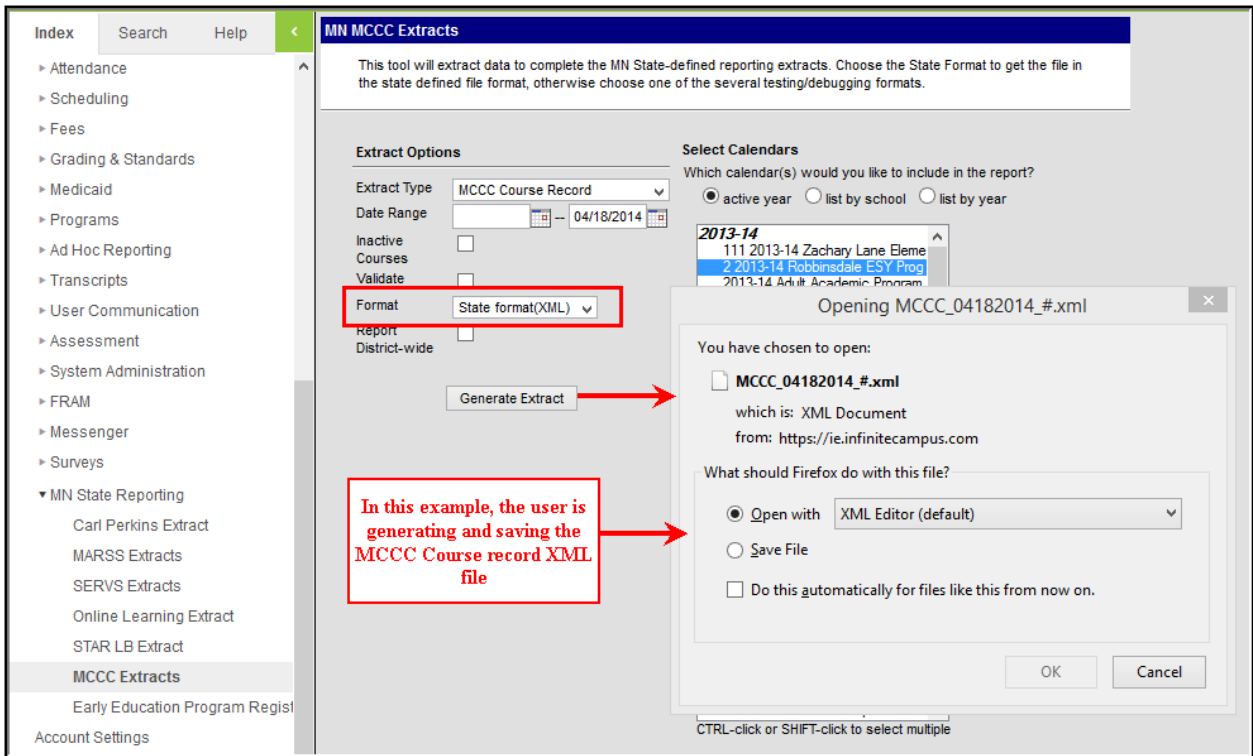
Index Search Help <

▸ Attendance
▸ Scheduling
▸ Fees
▸ Grading & Standards
▸ Medicaid
▸ Programs
▸ Ad Hoc Reporting
▸ Transcripts
▸ User Communication
▸ Assessment
▸ System Administration
▸ FRAM
▸ Messenger
▸ Surveys
▾ MN State Reporting
Carl Perkins Extract
MARSS Extracts
SERVS Extracts
Online Learning Extract
STAR LB Extract
MCCC Extracts
Early Education Program Regist
Account Settings

MN MCCC Extracts

This tool will extract data to complete the MN State-defined reporting extracts. Choose the State Format to get the file in the state defined file format, otherwise choose one of the several testing/debugging formats.

Extract Options

Extract Type MCCC Course Record
Date Range -- 04/18/2014
Inactive Courses
Validate
Format State format(XML)
Report District-wide

Generate Extract

Select Calendars
Which calendar(s) would you like to include in the report?
active year list by school list by year

2013-14
111 2013-14 Zachary Lane Eleme
2 2013-14 Robbinsdale ESY Prog
2013-14 Adult Academic Program

CTRL-click or SHIFT-click to select multiple

Opening MCCC_04182014_#.xml

You have chosen to open:

MCCC_04182014_#.xml
which is: XML Document
from: https://ie.infinitecampus.com

What should Firefox do with this file?

Open with XML Editor (default)
Save File

Do this automatically for files like this from now on.

OK Cancel

In this example, the user is generating and saving the MCCC Course record XML file